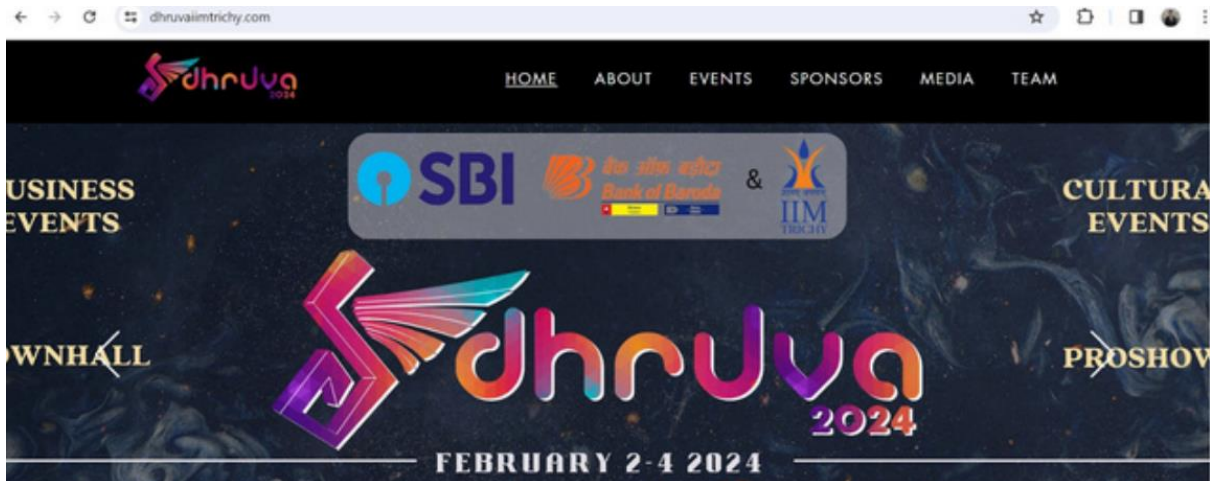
dhruvaiimtrichy.com

dhruva 2024

HOME ABOUT EVENTS SPONSORS MEDIA TEAM

SBI

बैंक ऑफ बड़ौदा Bank of Baroda

&

IIM TRICHY

USINESS EVENTS

CULTURA EVENTS

WNHALL

PROSHOV

dhruva 2024

FEBRUARY 2-4 2024